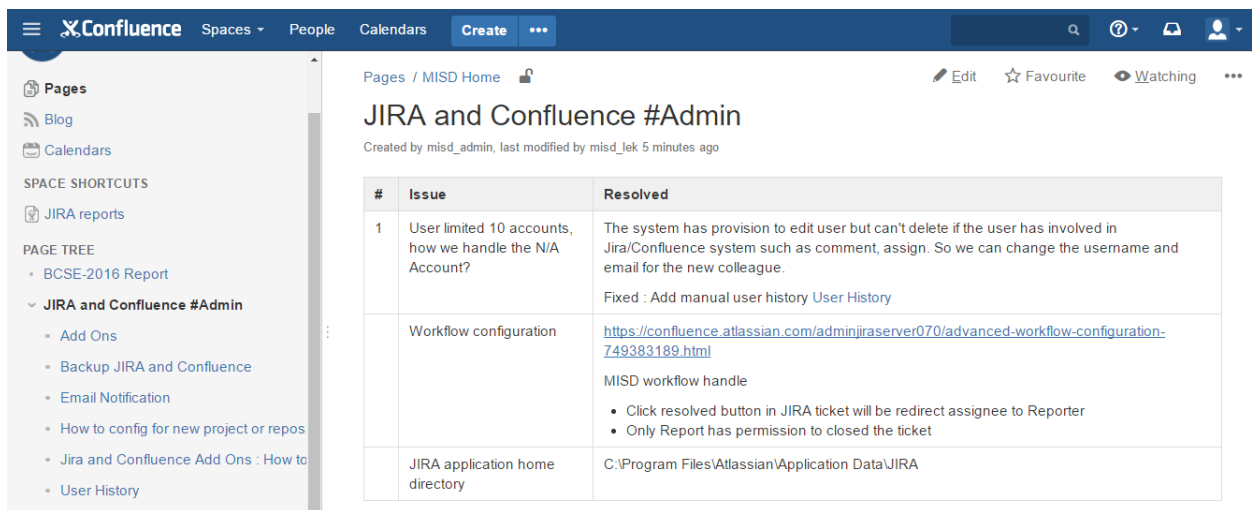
Confluence Spaces People Calendars Create •••

Pages
Blog
Calendars
SPACE SHORTCUTS
JIRA reports
PAGE TREE
• BCSE-2016 Report
JIRA and Confluence #Admin
• Add Ons
• Backup JIRA and Confluence
• Email Notification
• How to config for new project or repos
• Jira and Confluence Add Ons : How to
• User History

Pages / MISD Home

Edit Favourite Watching •••

JIRA and Confluence #Admin

Created by misd_admin, last modified by misd_lek 5 minutes ago

| # | Issue | Resolved |
|---|---|---|
| 1 | User limited 10 accounts, how we handle the N/A Account? | The system has provision to edit user but can't delete if the user has involved in Jira/Confluence system such as comment, assign. So we can change the username and email for the new colleague. Fixed : Add manual user history User History |
| | Workflow configuration | https://confluence.atlassian.com/adminjiraserver070/advanced-workflow-configuration-749383189.html MISD workflow handle • Click resolved button in JIRA ticket will be redirect assignee to Reporter • Only Report has permission to closed the ticket |
| | JIRA application home directory | C:\Program Files\Atlassian\Application Data\JIRA |